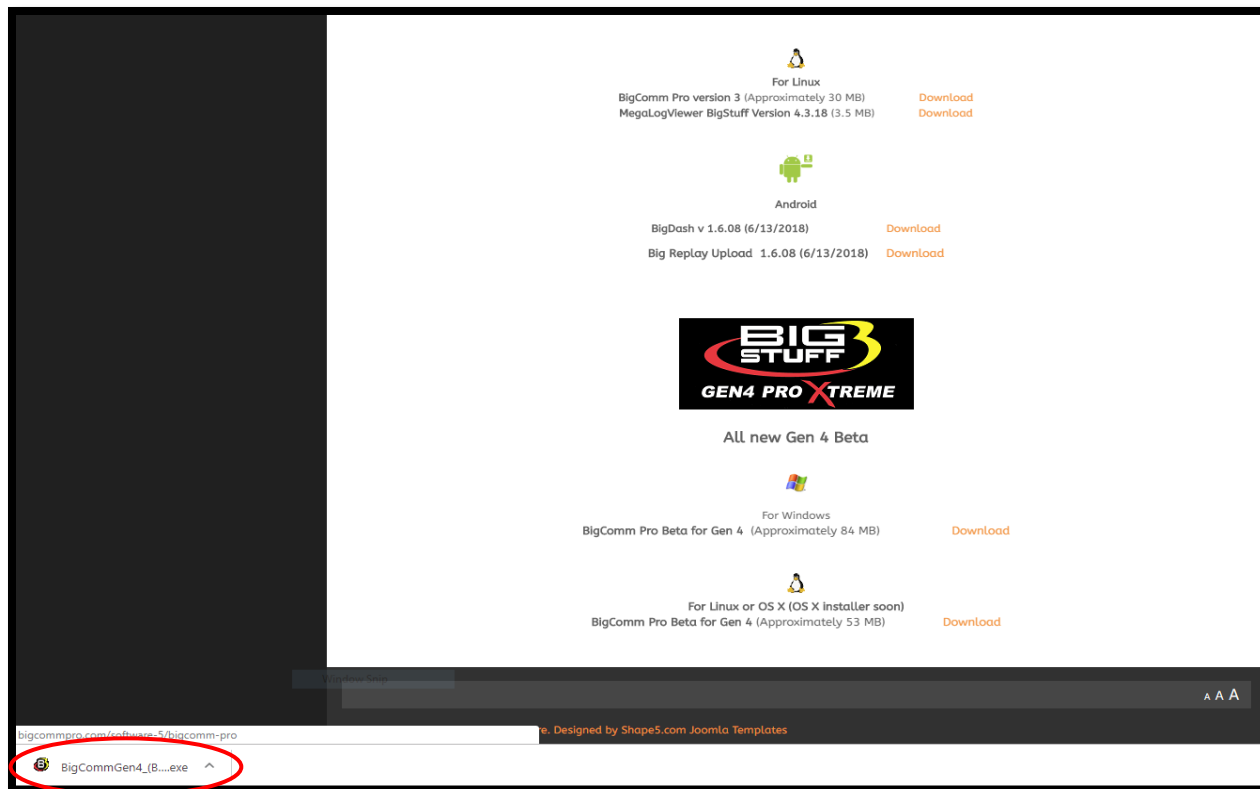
For Linux
BigComm Pro version 3 (Approximately 30 MB) Download
MegaLogViewer BigStuff Version 4.3.18 (3.5 MB) Download

Android
BigDash v 1.6.08 (6/13/2018) Download
Big Replay Upload 1.6.08 (6/13/2018) Download

BIG STUFF 3
GEN4 PRO XTREME

All new Gen 4 Beta

For Windows
BigComm Pro Beta for Gen 4 (Approximately 84 MB) Download

For Linux or OS X (OS X installer soon)
BigComm Pro Beta for Gen 4 (Approximately 53 MB) Download

A A A

bigcommpro.com/software-5/bigcomm-pro
e. Designed by Shape5.com Joomla Templates

BigCommGen4_(B....exe